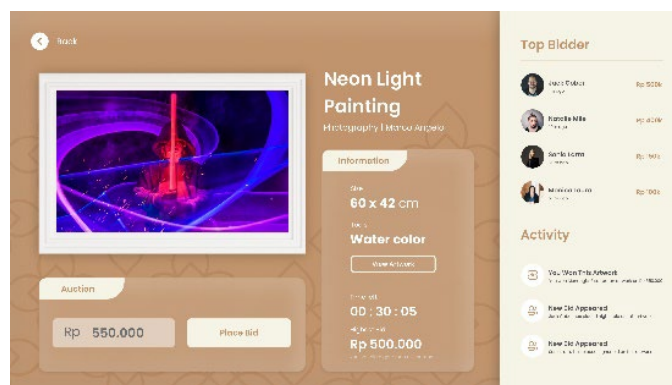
Back

Neon Light Painting

Photography | Marco Angelo

Information

Size
60 x 42 cm

Tools
Water color

View Artwork

Time left
00 : 30 : 05

Highest bid
Rp 500.000

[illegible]

Auction

Rp 550.000

Place Bid

Top Bidder

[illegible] Rp 500k

Natalie Mile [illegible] Rp 450k

Sania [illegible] Rp 150k

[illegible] Rp 100k

Activity

You Won This Artwork
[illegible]

New Bid Appeared
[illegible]

New Bid Appeared
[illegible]